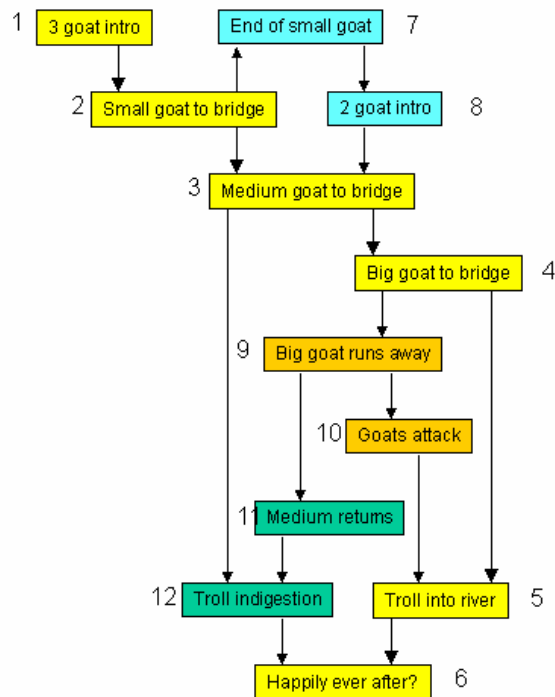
1 3 goat intro

End of small goat 7

2 Small goat to bridge

2 goat intro 8

3 Medium goat to bridge

Big goat to bridge 4

9 Big goat runs away

10 Goats attack

11 Medium returns

12 Troll indigestion

Troll into river 5

Happily ever after? 6